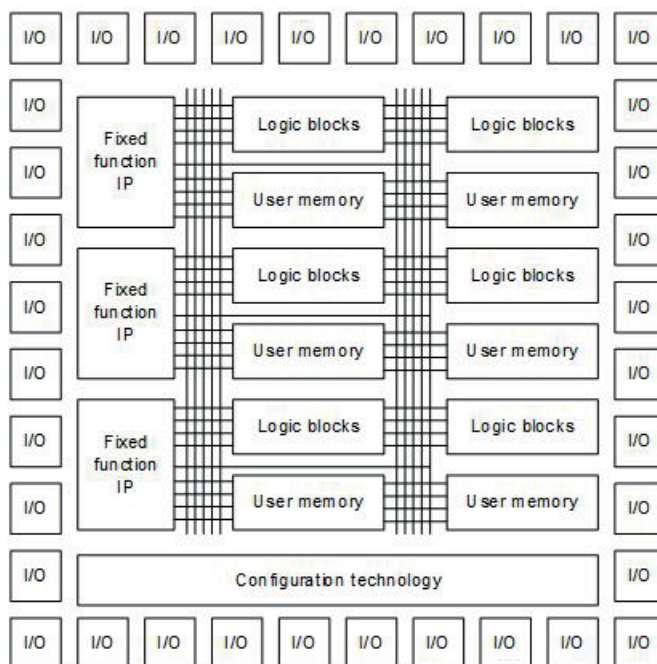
I/O I/O I/O I/O I/O I/O I/O I/O I/O I/O

I/O
Fixed function IP
Logic blocks
Logic blocks
I/O

I/O
User memory
User memory
I/O

I/O
I/O

I/O
Fixed function IP
Logic blocks
Logic blocks
I/O

I/O
User memory
User memory
I/O

I/O
Fixed function IP
Logic blocks
Logic blocks
I/O

I/O
User memory
User memory
I/O

I/O
Configuration technology
I/O

I/O I/O I/O I/O I/O I/O I/O I/O I/O I/O